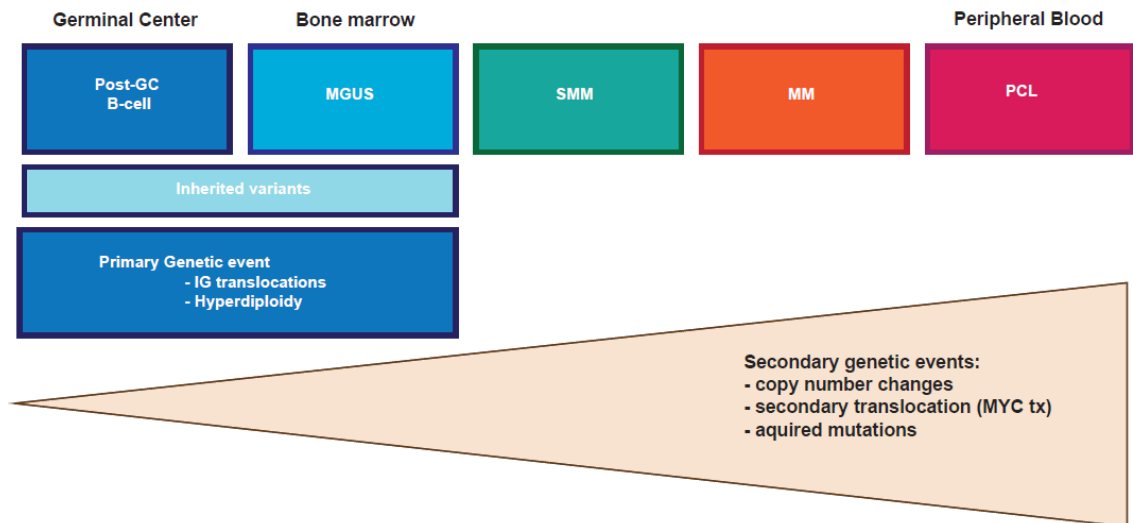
Germinal Center

Bone marrow

Peripheral Blood

Post-GC B-cell

MGUS

SMM

MM

PCL

Inherited variants

Primary Genetic event
- IG translocations
- Hyperdiploidy

Secondary genetic events:
- copy number changes
- secondary translocation (MYC tx)
- aquired mutations